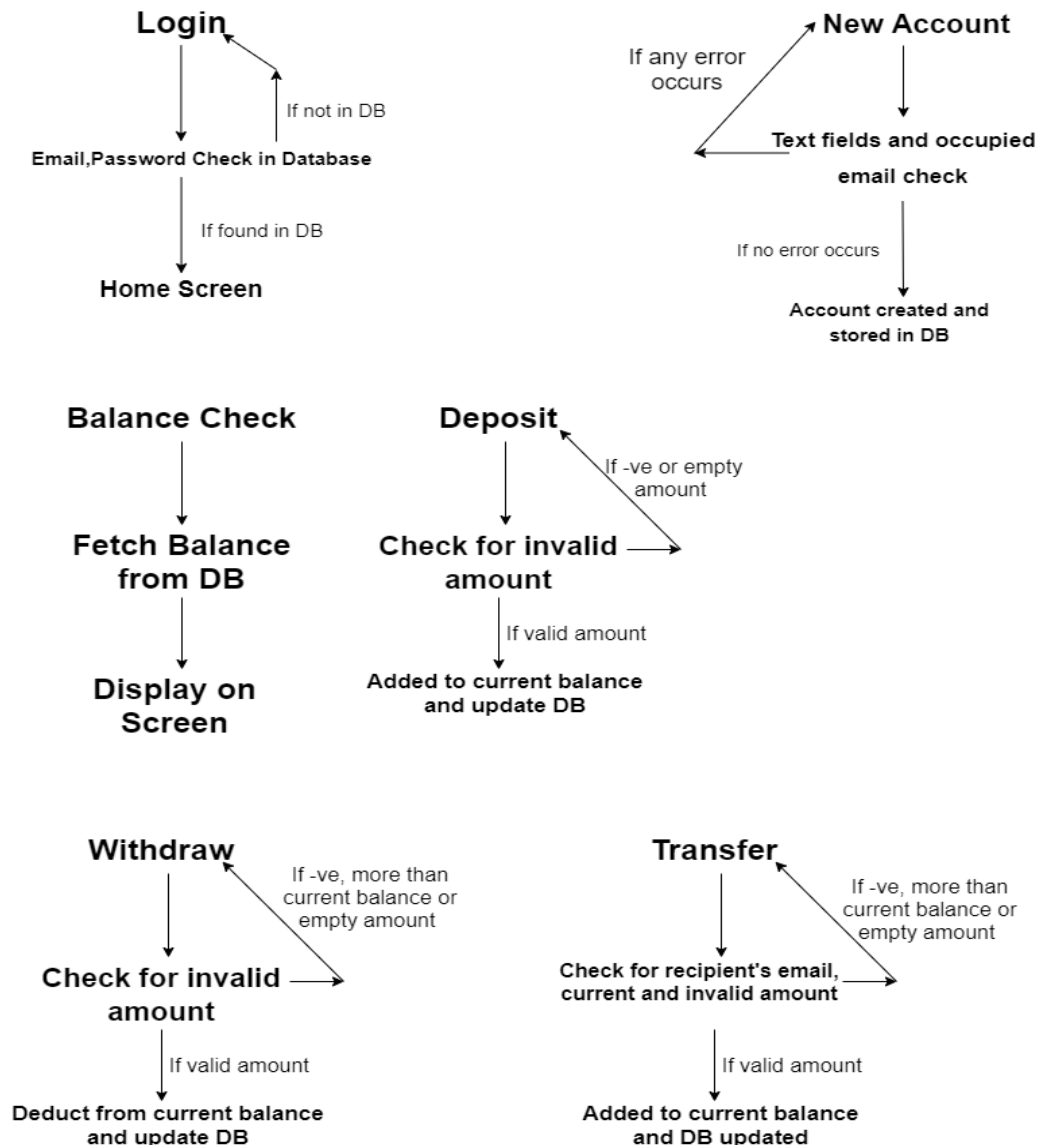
Login

If not in DB

Email,Password Check in Database

If found in DB

Home Screen

New Account

If any error occurs

Text fields and occupied email check

If no error occurs

Account created and stored in DB

Balance Check

Fetch Balance from DB

Display on Screen

Deposit

If -ve or empty amount

Check for invalid amount

If valid amount

Added to current balance and update DB

Withdraw

If -ve, more than current balance or empty amount

Check for invalid amount

If valid amount

Deduct from current balance and update DB

Transfer

If -ve, more than current balance or empty amount

Check for recipient's email, current and invalid amount

If valid amount

Added to current balance and DB updated